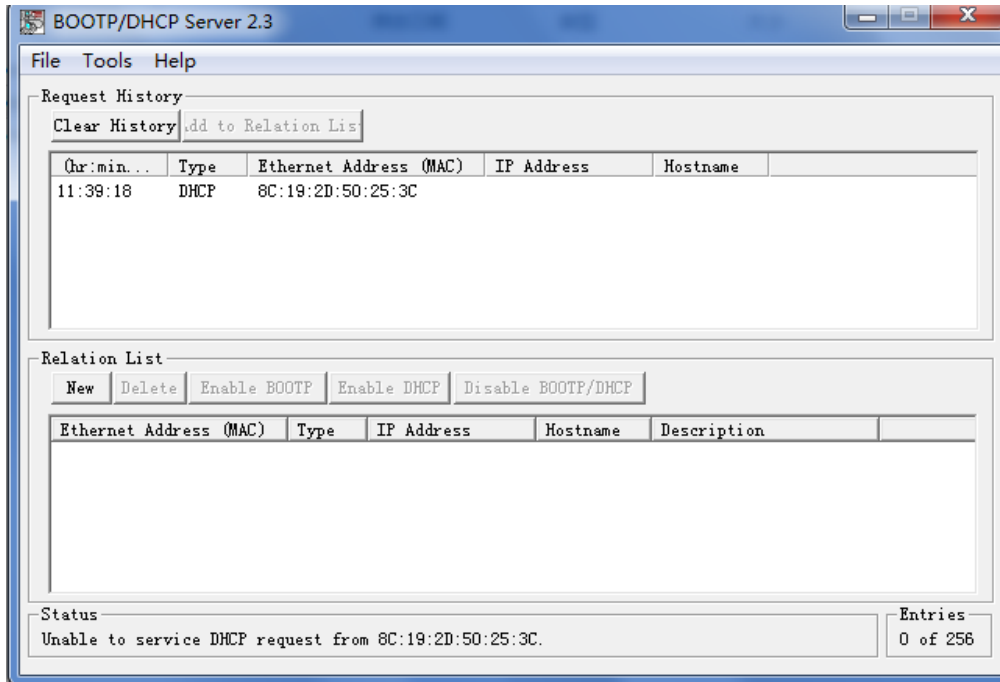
BOOTP/DHCP Server 2.3

File Tools Help

Request History

Clear History | dd to Relation Lis

| (hr:min... | Type | Ethernet Address (MAC) | IP Address | Hostname |
|---|---|---|---|---|
| 11:39:18 | DHCP | 8C:19:2D:50:25:3C | | |

Relation List

New | Delete | Enable BOOTP | Enable DHCP | Disable BOOTP/DHCP

| Ethernet Address (MAC) | Type | IP Address | Hostname | Description |
|---|---|---|---|---|

Status
Unable to service DHCP request from 8C:19:2D:50:25:3C.

Entries
0 of 256